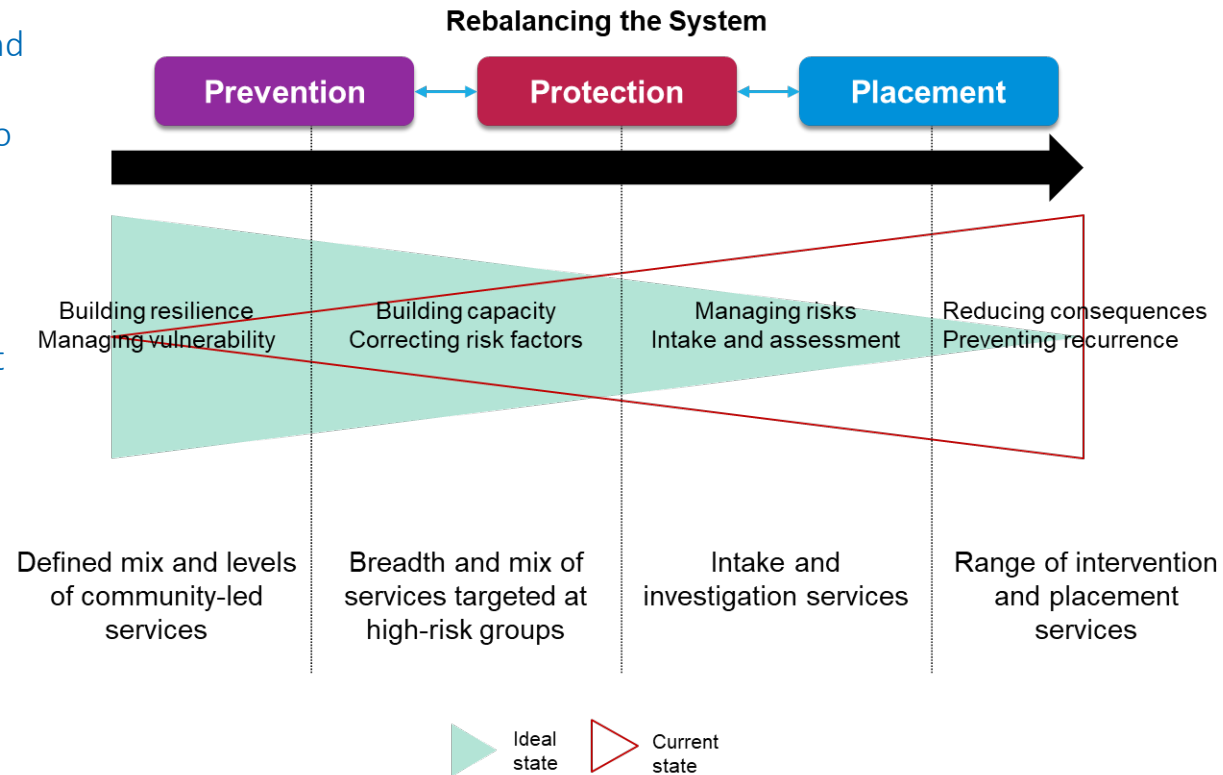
nd

o

t

Rebalancing the System

Prevention

Protection

Placement

Building resilience
Managing vulnerability

Building capacity
Correcting risk factors

Managing risks
Intake and assessment

Reducing consequences
Preventing recurrence

Defined mix and levels of community-led services

Breadth and mix of services targeted at high-risk groups

Intake and investigation services

Range of intervention and placement services

Ideal state

Current state